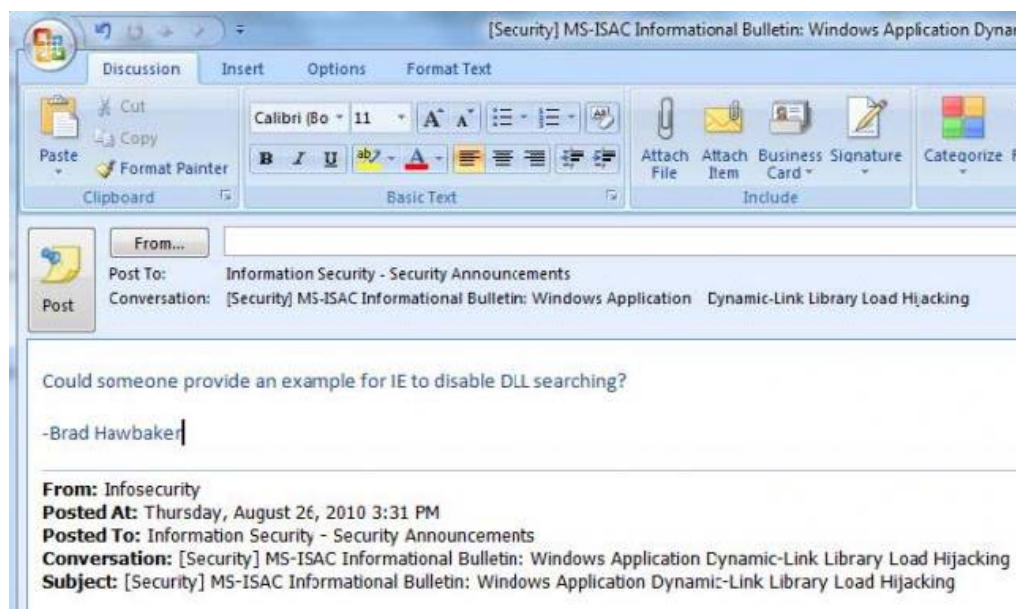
[Security] MS-ISAC Informational Bulletin: Windows Application Dynar

Discussion Insert Options Format Text

Cut
Copy
Paste
Format Painter
Clipboard

Calibri (Bo 11
B I U
Basic Text

Attach File
Attach Item
Business Card
Signature
Include

Categorize

Post

From...
Post To: Information Security - Security Announcements
Conversation: [Security] MS-ISAC Informational Bulletin: Windows Application Dynamic-Link Library Load Hijacking

Could someone provide an example for IE to disable DLL searching?

-Brad Hawbaker

**From:** Infosecurity
**Posted At:** Thursday, August 26, 2010 3:31 PM
**Posted To:** Information Security - Security Announcements
**Conversation:** [Security] MS-ISAC Informational Bulletin: Windows Application Dynamic-Link Library Load Hijacking
**Subject:** [Security] MS-ISAC Informational Bulletin: Windows Application Dynamic-Link Library Load Hijacking